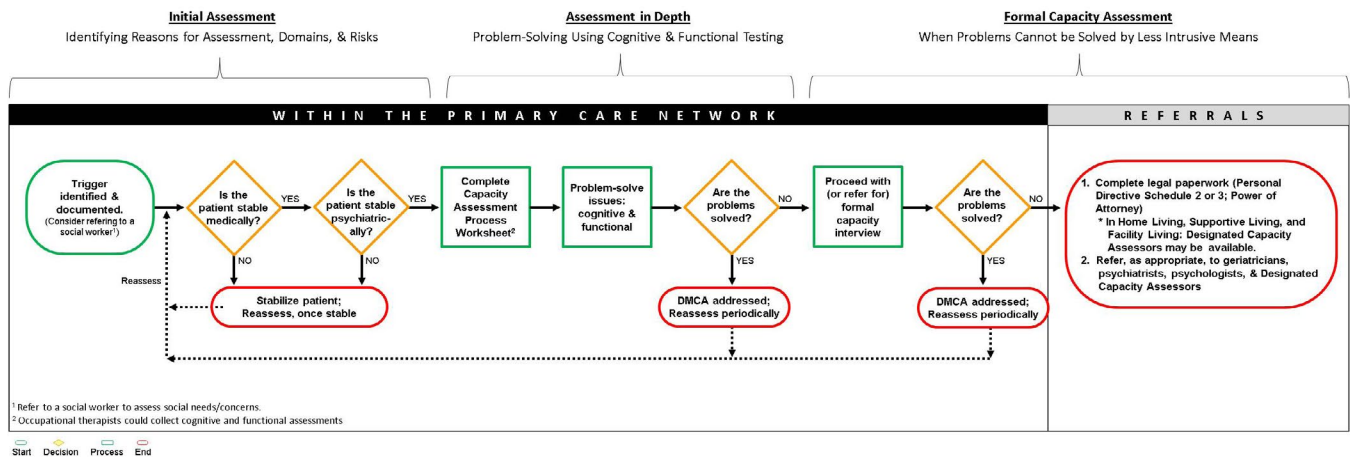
**Initial Assessment**
Identifying Reasons for Assessment, Domains, & Risks

**Assessment in Depth**
Problem-Solving Using Cognitive & Functional Testing

**Formal Capacity Assessment**
When Problems Cannot be Solved by Less Intrusive Means

WITHIN THE PRIMARY CARE NETWORK

REFERRALS

Trigger identified & documented. (Consider refering to a social worker$^1$)

Is the patient stable medically?

YES

Is the patient stable psychiatric-ally?

YES

Complete Capacity Assessment Process Worksheet$^2$

Problem-solve issues: cognitive & functional

Are the problems solved?

NO

Proceed with (or refer for) formal capacity interview

Are the problems solved?

NO

1. Complete legal paperwork (Personal Directive Schedule 2 or 3; Power of Attorney)
* In Home Living, Supportive Living, and Facility Living: Designated Capacity Assessors may be available.
2. Refer, as appropriate, to geriatricians, psychiatrists, psychologists, & Designated Capacity Assessors

NO

NO

Reassess

Stabilize patient; Reassess, once stable

YES

DMCA addressed; Reassess periodically

YES

DMCA addressed; Reassess periodically

$^1$ Refer to a social worker to assess social needs/concerns.
$^2$ Occupational therapists could collect cognitive and functional assessments

Start Decision Process End